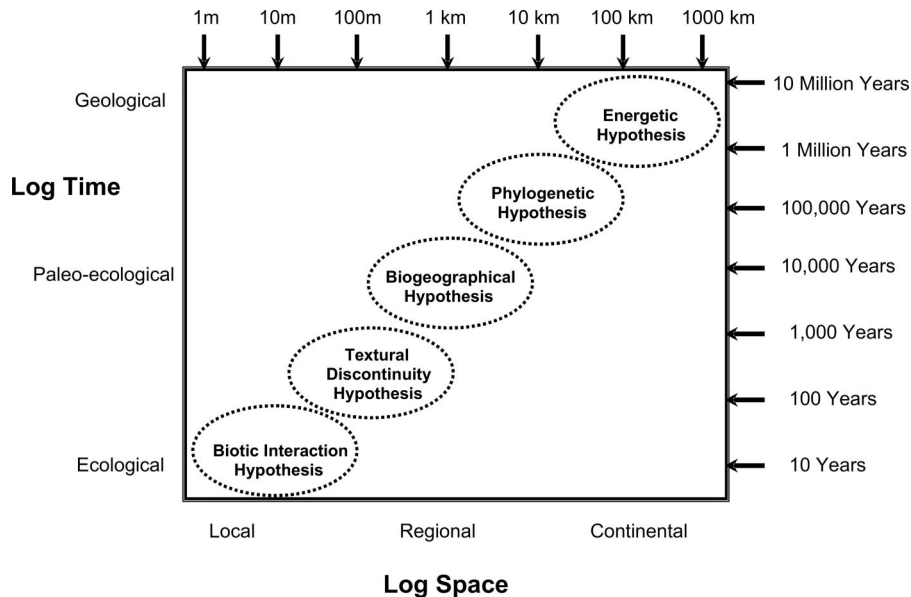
1m 10m 100m 1 km 10 km 100 km 1000 km

Geological

Log Time

Paleo-ecological

Ecological

10 Million Years
1 Million Years
100,000 Years
10,000 Years
1,000 Years
100 Years
10 Years

Energetic Hypothesis

Phylogenetic Hypothesis

Biogeographical Hypothesis

Textural Discontinuity Hypothesis

Biotic Interaction Hypothesis

Local Regional Continental

Log Space